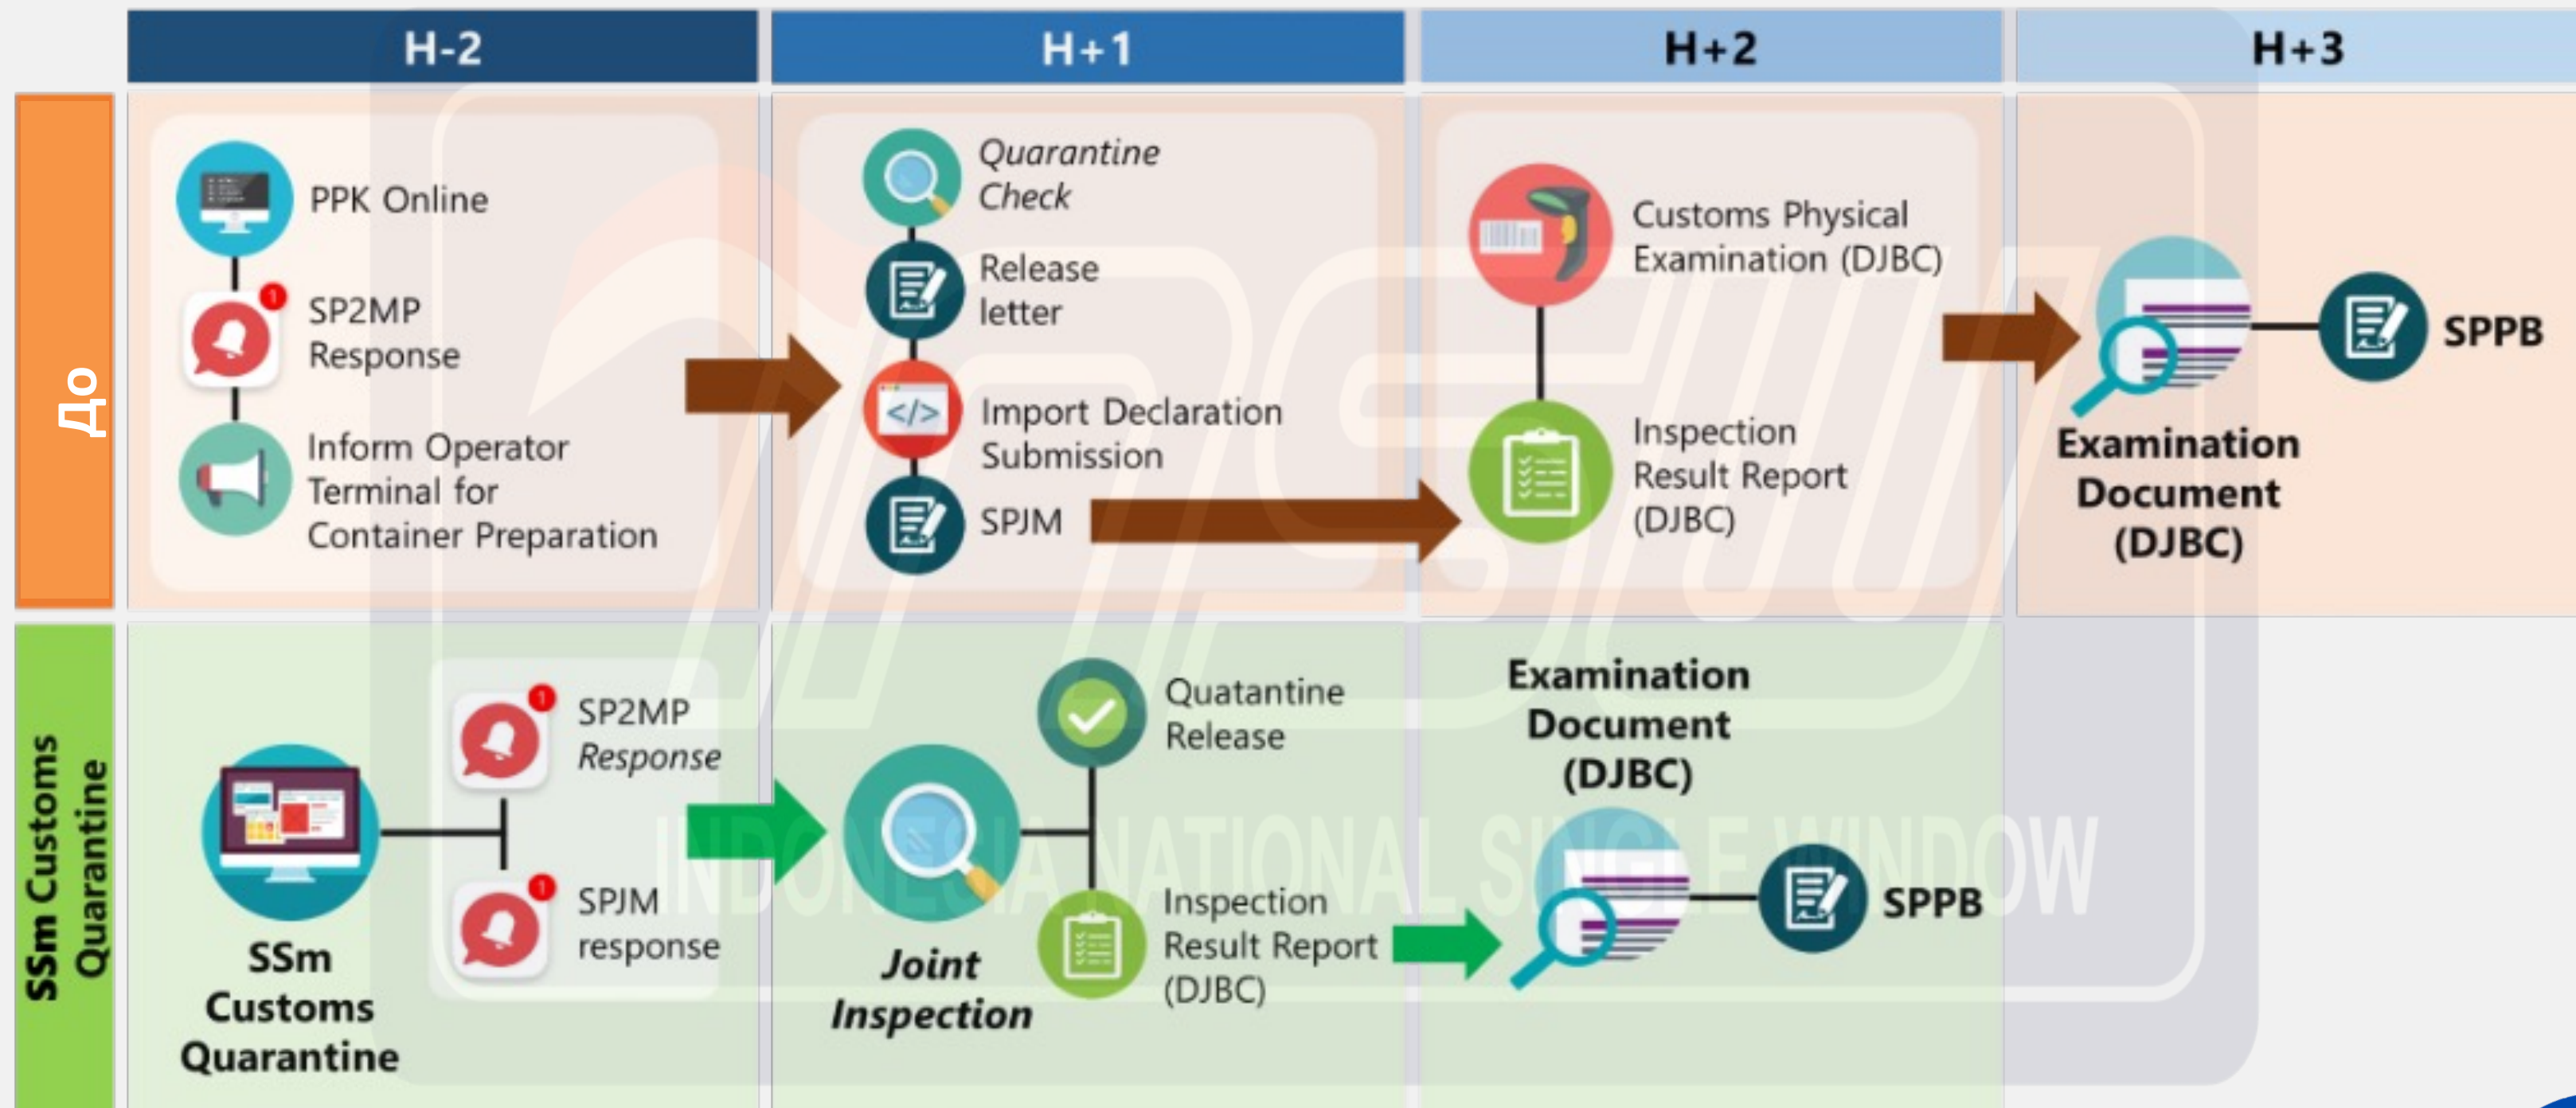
H-2

H+1

H+2

H+3

До

PPK Online

SP2MP Response

Inform Operator Terminal for Container Preparation

*Quarantine Check*

Release letter

Import Declaration Submission

SPJM

Customs Physical Examination (DJBC)

Inspection Result Report (DJBC)

Examination Document (DJBC)

SPPB

SSm Customs Quarantine

SSm Customs Quarantine

SP2MP *Response*

SPJM response

Quatantine Release

*Joint Inspection*

Inspection Result Report (DJBC)

Examination Document (DJBC)

SPPB

INDONESIA NATIONAL SINGLE WINDOW